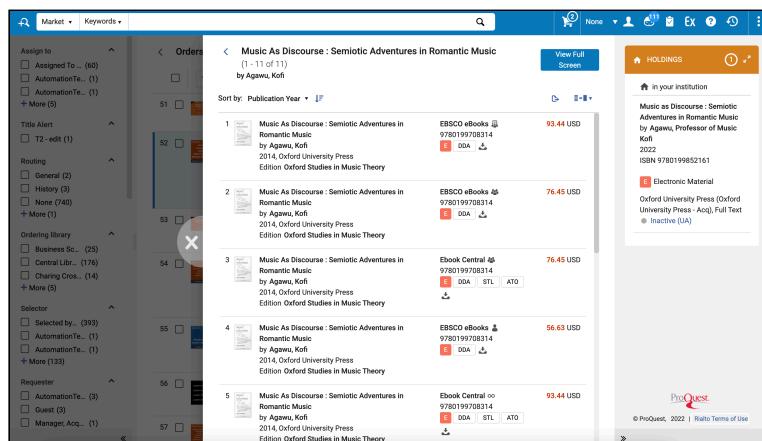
Market ▾ Keywords ▾

2 None 11 Ex

Assign to
Assigned To ... (60)
AutomationTe... (1)
AutomationTe... (1)
+ More (5)

Title Alert
T2 - edit (1)

Routing
General (2)
History (3)
None (740)
+ More (1)

Ordering library
Business Sc... (25)
Central Libr... (176)
Charing Cros... (14)
+ More (5)

Selector
Selected by... (393)
AutomationTe... (1)
AutomationTe... (1)
+ More (133)

Requester
AutomationTe... (3)
Guest (3)
Manager, Acq... (1)

Orders

51
52
53
54
55
56
57

Music As Discourse : Semiotic Adventures in Romantic Music
(1 - 11 of 11)
by Agawu, Kofi

View Full Screen

Sort by: Publication Year ▾

1 Music As Discourse : Semiotic Adventures in Romantic Music
by Agawu, Kofi
2014, Oxford University Press
Edition Oxford Studies in Music Theory
EBSCO eBooks
9780199708314
E DDA
93.44 USD

2 Music As Discourse : Semiotic Adventures in Romantic Music
by Agawu, Kofi
2014, Oxford University Press
Edition Oxford Studies in Music Theory
EBSCO eBooks
9780199708314
E DDA
76.45 USD

3 Music As Discourse : Semiotic Adventures in Romantic Music
by Agawu, Kofi
2014, Oxford University Press
Edition Oxford Studies in Music Theory
Ebook Central
9780199708314
E DDA STL ATO
76.45 USD

4 Music As Discourse : Semiotic Adventures in Romantic Music
by Agawu, Kofi
2014, Oxford University Press
Edition Oxford Studies in Music Theory
EBSCO eBooks
9780199708314
E DDA
56.63 USD

5 Music As Discourse : Semiotic Adventures in Romantic Music
by Agawu, Kofi
2014, Oxford University Press
Edition Oxford Studies in Music Theory
Ebook Central ∞
9780199708314
E DDA STL ATO
93.44 USD

HOLDINGS 1

in your institution

Music as Discourse : Semiotic Adventures in Romantic Music
by Agawu, Professor of Music Kofi
2022
ISBN 9780199852161

E Electronic Material

Oxford University Press (Oxford University Press - Acq), Full Text
Inactive (UA)

ProQuest.

© ProQuest, 2022 | Rialto Terms of Use